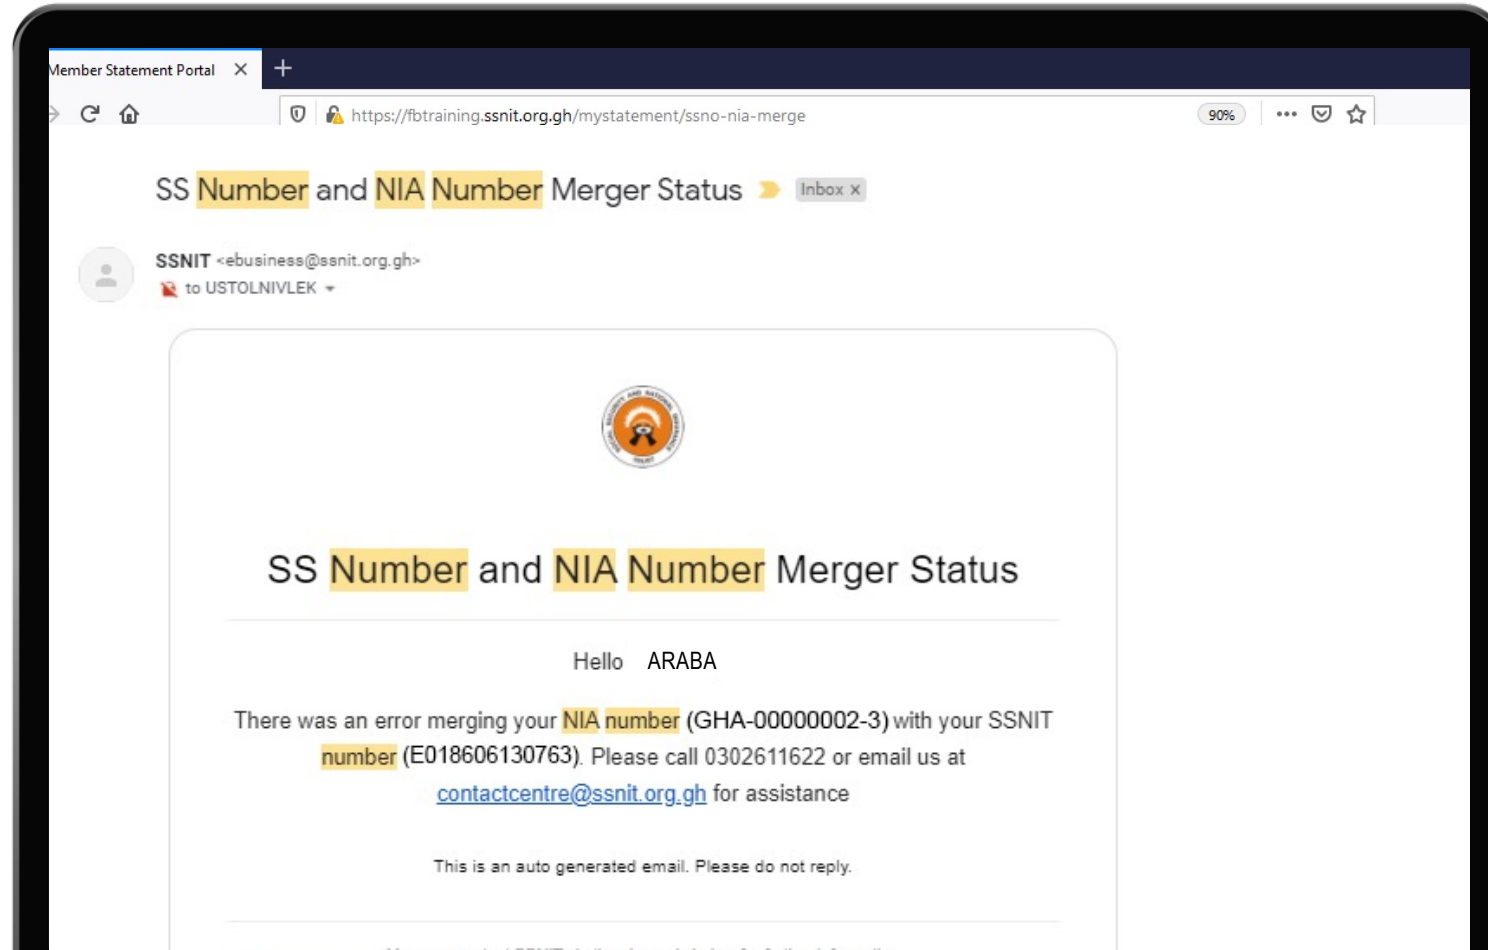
Member Statement Portal ✕ +

https://fbtraining.ssnit.org.gh/mystatement/ssno-nia-merge 90%

SS Number and NIA Number Merger Status Inbox ×

SSNIT <ebusiness@ssnit.org.gh>
to USTOLNIVLEK

SS Number and NIA Number Merger Status

Hello ARABA

There was an error merging your NIA number (GHA-00000002-3) with your SSNIT number (E018606130763). Please call 0302611622 or email us at contactcentre@ssnit.org.gh for assistance

This is an auto generated email. Please do not reply.

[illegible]